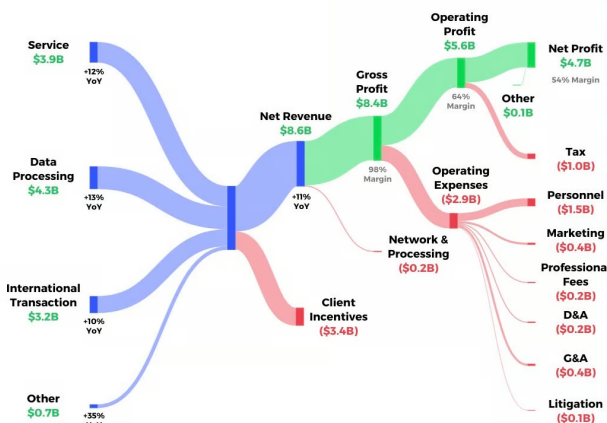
Service
$3.9B
+12%
YoY

Data
Processing
$4.3B
+13%
YoY

International
Transaction
$3.2B
+10%
YoY

Other
$0.7B
+35%

Net Revenue
$8.6B
+11%
YoY

Client
Incentives
($3.4B)

Gross
Profit
$8.4B
98%
Margin

Network &
Processing
($0.2B)

Operating
Profit
$5.6B
64%
Margin

Operating
Expenses
($2.9B)

Net Profit
$4.7B
54% Margin

Other
$0.1B

Tax
($1.0B)

Personnel
($1.5B)

Marketing
($0.4B)

Professiona
Fees
($0.2B)

D&A
($0.2B)

G&A
($0.4B)

Litigation
($0.1B)